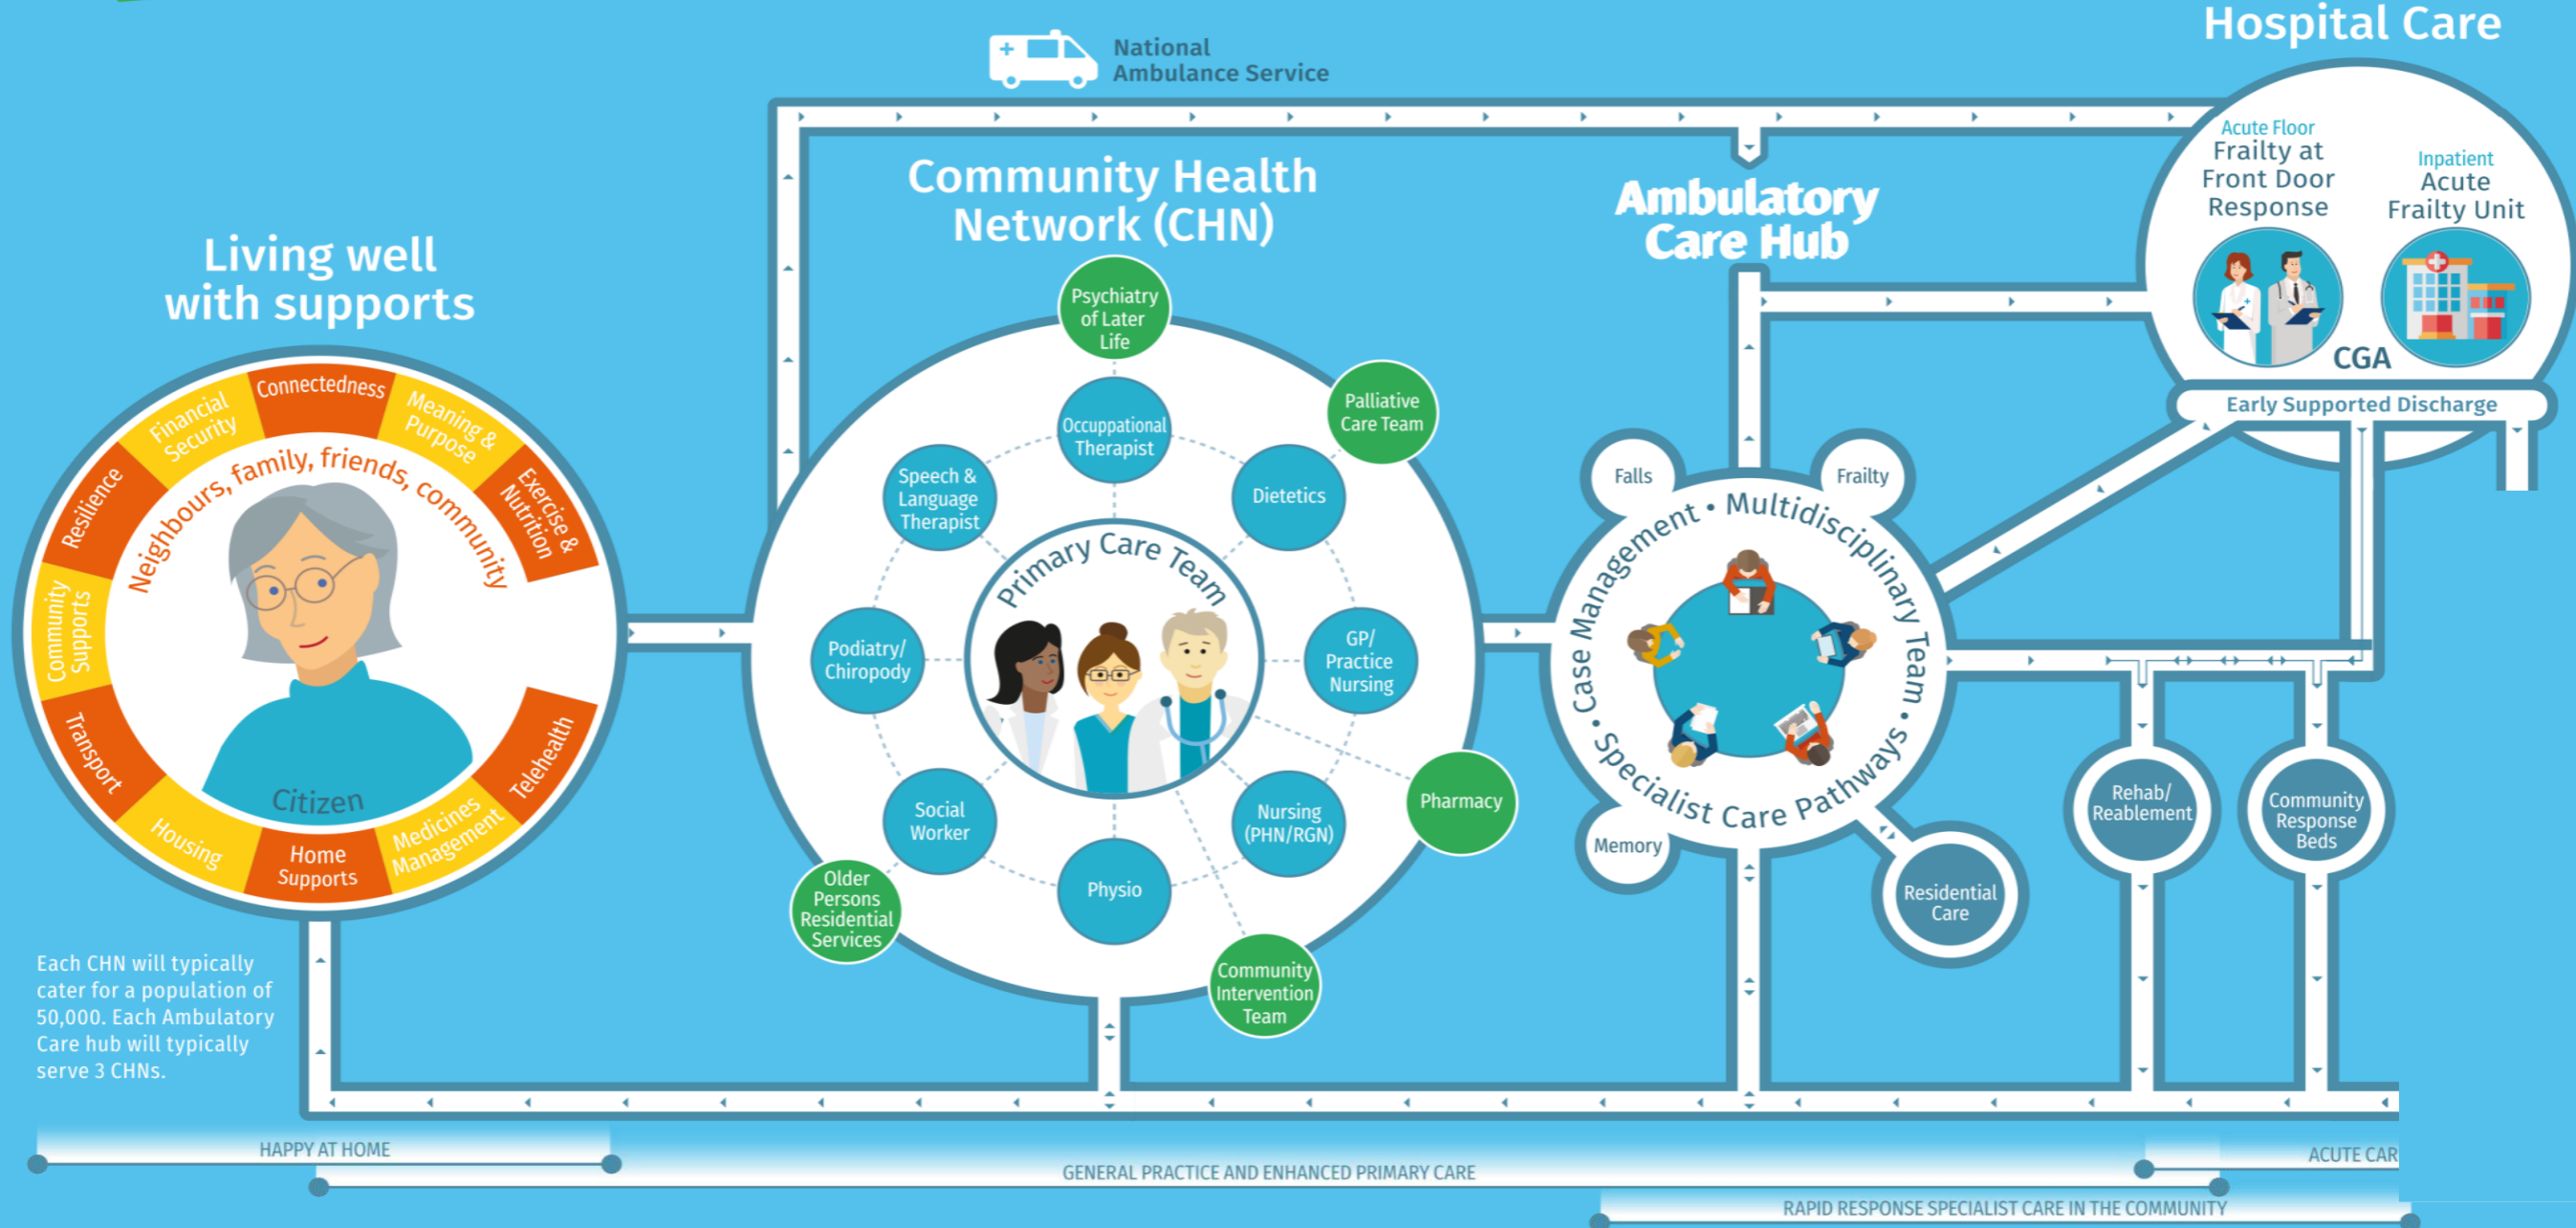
National Ambulance Service

Hospital Care

Acute Floor
Frailty at Front Door Response

Inpatient
Acute Frailty Unit

CGA

Early Supported Discharge

Community Health Network (CHN)

Ambulatory Care Hub

Living well with supports

Connectedness
Financial Security
Meaning & Purpose
Exercise & Nutrition
Resilience
Community Supports
Transport
Housing
Home Supports
Medicines Management
Telehealth
Neighbours, family, friends, community
Citizen

Psychiatry of Later Life
Palliative Care Team
Occuppational Therapist
Speech & Language Therapist
Dietetics
Primary Care Team
Podiatry/ Chiropody
GP/ Practice Nursing
Pharmacy
Social Worker
Nursing (PHN/RGN)
Physio
Older Persons Residential Services
Community Intervention Team

Falls
Frailty
Memory
Case Management • Multidisciplinary Team • Specialist Care Pathways
Residential Care
Rehab/ Reablement
Community Response Beds

Each CHN will typically cater for a population of 50,000. Each Ambulatory Care hub will typically serve 3 CHNs.

HAPPY AT HOME
GENERAL PRACTICE AND ENHANCED PRIMARY CARE
ACUTE CAR
RAPID RESPONSE SPECIALIST CARE IN THE COMMUNITY